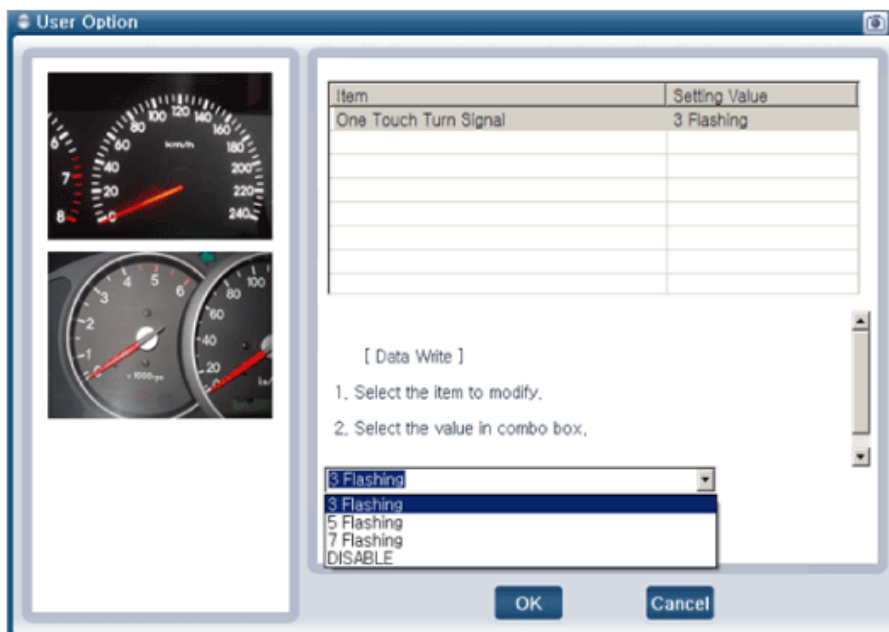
User Option

100 120 140 80 160 60 km/h 180 40 200 20 220 0 240 6 7 8

3 4 5 6 2 1 x1000rpm 80 100 60 40 20

| Item | Setting Value |
|---|---|
| One Touch Turn Signal | 3 Flashing |
| | |
| | |
| | |
| | |
| | |
| | |

[ Data Write ]

1. Select the item to modify.

2. Select the value in combo box.

3 Flashing

3 Flashing
5 Flashing
7 Flashing
DISABLE

OK

Cancel